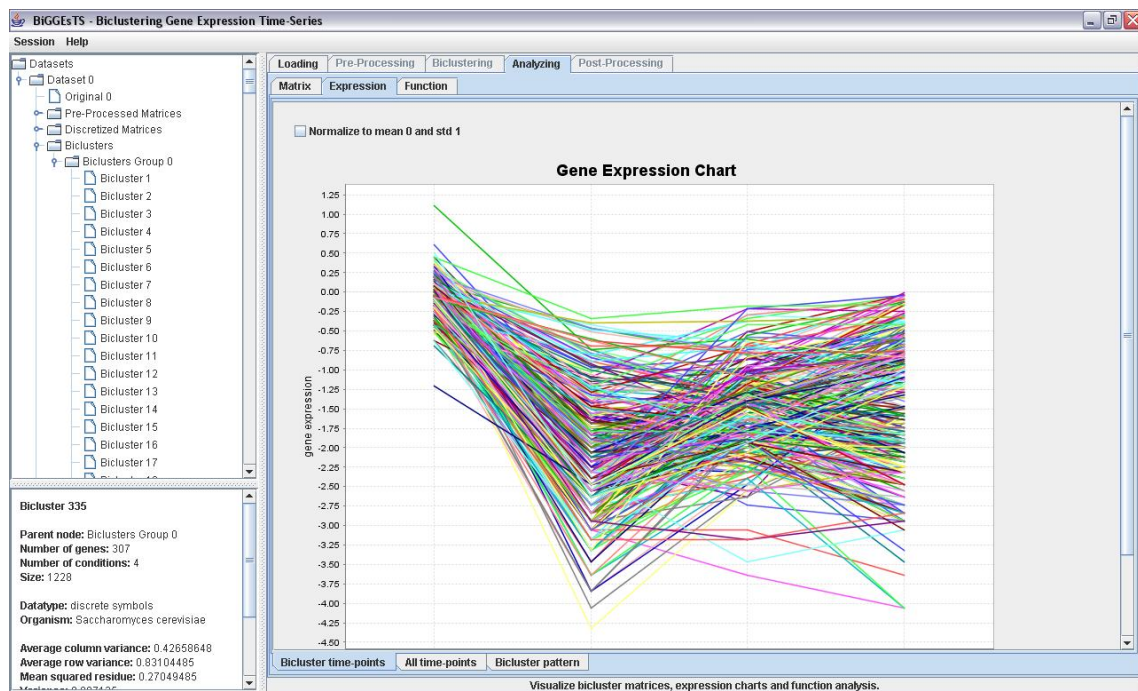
BiGGEsTS - Biclustering Gene Expression Time-Series

Session Help

Datasets
Dataset 0
Original 0
Pre-Processed Matrices
Discretized Matrices
Biclusters
Biclusters Group 0
Bicluster 1
Bicluster 2
Bicluster 3
Bicluster 4
Bicluster 5
Bicluster 6
Bicluster 7
Bicluster 8
Bicluster 9
Bicluster 10
Bicluster 11
Bicluster 12
Bicluster 13
Bicluster 14
Bicluster 15
Bicluster 16
Bicluster 17
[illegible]

Bicluster 335

Parent node: Biclusters Group 0
Number of genes: 307
Number of conditions: 4
Size: 1228

Datatype: discrete symbols
Organism: Saccharomyces cerevisiae

Average column variance: 0.42658648
Average row variance: 0.83104485
Mean squared residue: 0.27049485
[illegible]

Loading | Pre-Processing | Biclustering | Analyzing | Post-Processing

Matrix | Expression | Function

Normalize to mean 0 and std 1

Gene Expression Chart

gene expression

1.25
1.00
0.75
0.50
0.25
0.00
-0.25
-0.50
-0.75
-1.00
-1.25
-1.50
-1.75
-2.00
-2.25
-2.50
-2.75
-3.00
-3.25
-3.50
-3.75
-4.00
-4.25
-4.50

Bicluster time-points | All time-points | Bicluster pattern

Visualize bicluster matrices, expression charts and function analysis.